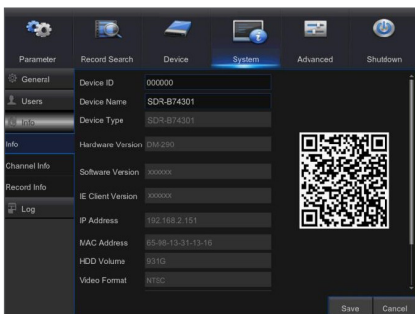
Parameter
Record Search
Device
System
Advanced
Shutdown

General
Users
Info
Info
Channel Info
Record Info
Log

Device ID 000000
Device Name SDR-B74301
Device Type SDR-B74301
Hardware Version DM-290
Software Version xxxxxx
IE Client Version xxxxxx
IP Address 192.168.2.151
MAC Address 65-96-13-31-13-16
HDD Volume 931G
Video Format NTSC

Save
Cancel